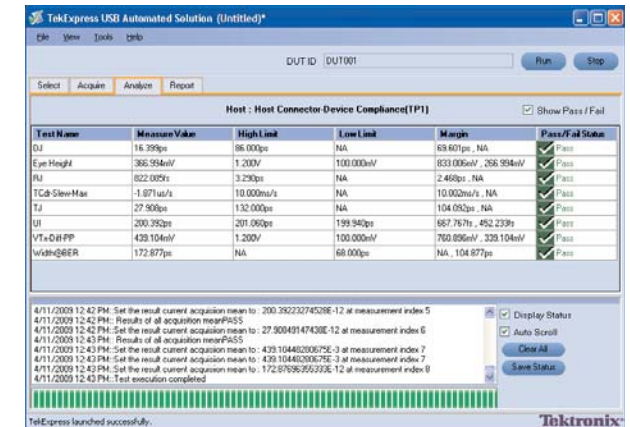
TekExpress USB Automated Solution (Untitled)*

File View Tools Help

DUT ID DUT001

Run Stop

Select Acquire Analyze Report

Host : Host Connector-Device Compliance(TP1)

Show Pass / Fail

| Test Name | Measure Value | High Limit | Low Limit | Margin | Pass/Fail Status |
|---|---|---|---|---|---|
| DJ | 16.399ps | 86.000ps | NA | 69.601ps , NA | Pass |
| Eye Height | 366.994mV | 1.200V | 100.000mV | 833.006mV , 266.994mV | Pass |
| RJ | 822.005fs | 3.290ps | NA | 2.468ps , NA | Pass |
| TCdr-Slew-Max | -1.871us/s | 10.000ms/s | NA | 10.002ms/s , NA | Pass |
| TJ | 27.908ps | 132.000ps | NA | 104.092ps , NA | Pass |
| UI | 200.392ps | 201.060ps | 199.940ps | 667.767fs , 452.233fs | Pass |
| VTx-Diff-PP | 439.104mV | 1.200V | 100.000mV | 760.896mV , 339.104mV | Pass |
| Width@BER | 172.877ps | NA | 68.000ps | NA , 104.877ps | Pass |

4/11/2009 12:42 PM : Set the result current acquisition mean to : 200.39223274528E-12 at measurement index 5
4/11/2009 12:42 PM : Results of all acquisition meanPASS
4/11/2009 12:42 PM : Set the result current acquisition mean to : 27.90049147438E-12 at measurement index 6
4/11/2009 12:43 PM : Results of all acquisition meanPASS
4/11/2009 12:43 PM : Set the result current acquisition mean to : 439.10448200675E-3 at measurement index 7
4/11/2009 12:43 PM : Set the result current acquisition mean to : 439.10448200675E-3 at measurement index 7
4/11/2009 12:43 PM : Set the result current acquisition mean to : 172.87696355333E-12 at measurement index 8
4/11/2009 12:43 PM : Test execution completed

Display Status
Auto Scroll
Clear All
Save Status

TekExpress launched successfully.

Tektronix